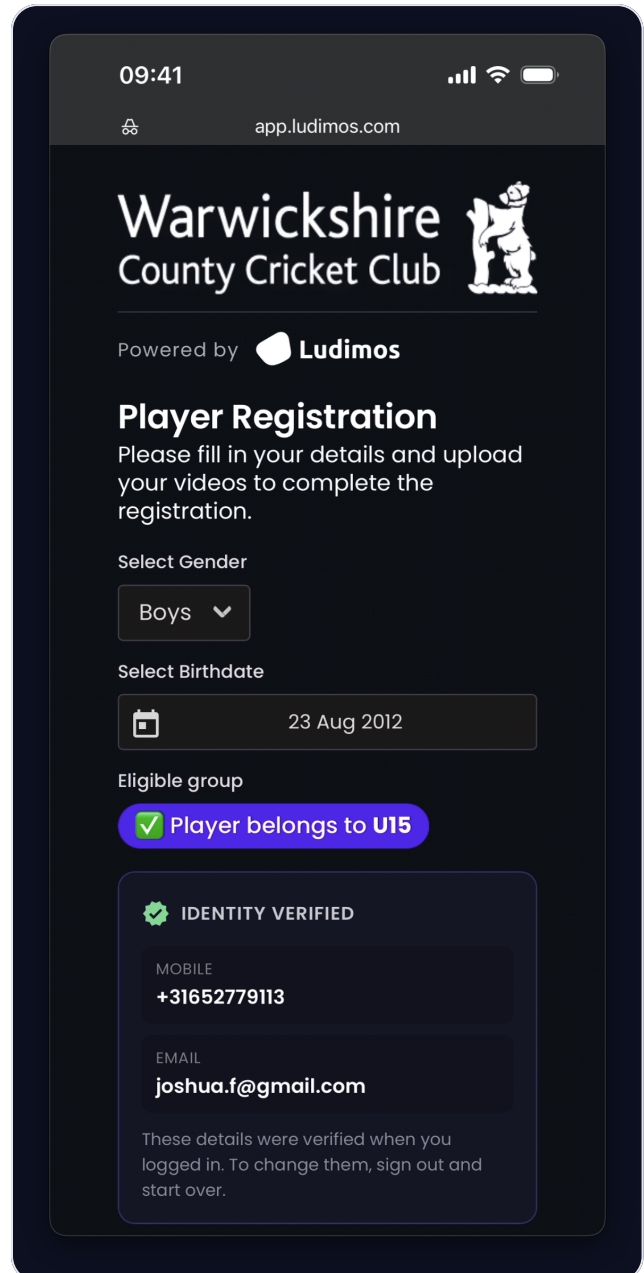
09:41

app.ludimos.com

Warwickshire
County Cricket Club

Powered by Ludimos

Player Registration

Please fill in your details and upload your videos to complete the registration.

Select Gender

Boys

Select Birthdate

23 Aug 2012

Eligible group

✅ Player belongs to U15

IDENTITY VERIFIED

MOBILE
+31652779113

EMAIL
joshua.f@gmail.com

These details were verified when you logged in. To change them, sign out and start over.